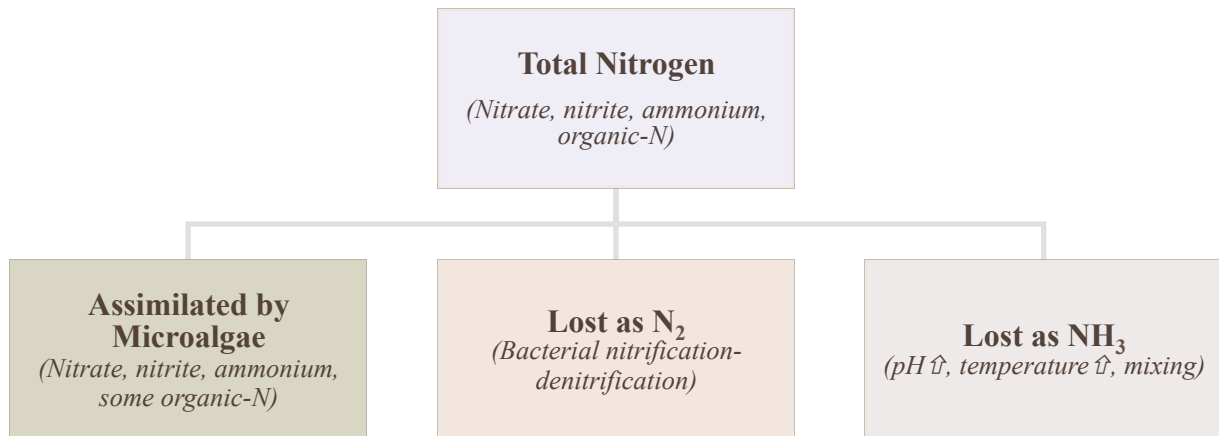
Total Nitrogen
(Nitrate, nitrite, ammonium, organic-N)

Assimilated by Microalgae
(Nitrate, nitrite, ammonium, some organic-N)

Lost as $N_2$
(Bacterial nitrification-denitrification)

Lost as $NH_3$
(pH ⇧, temperature ⇧, mixing)